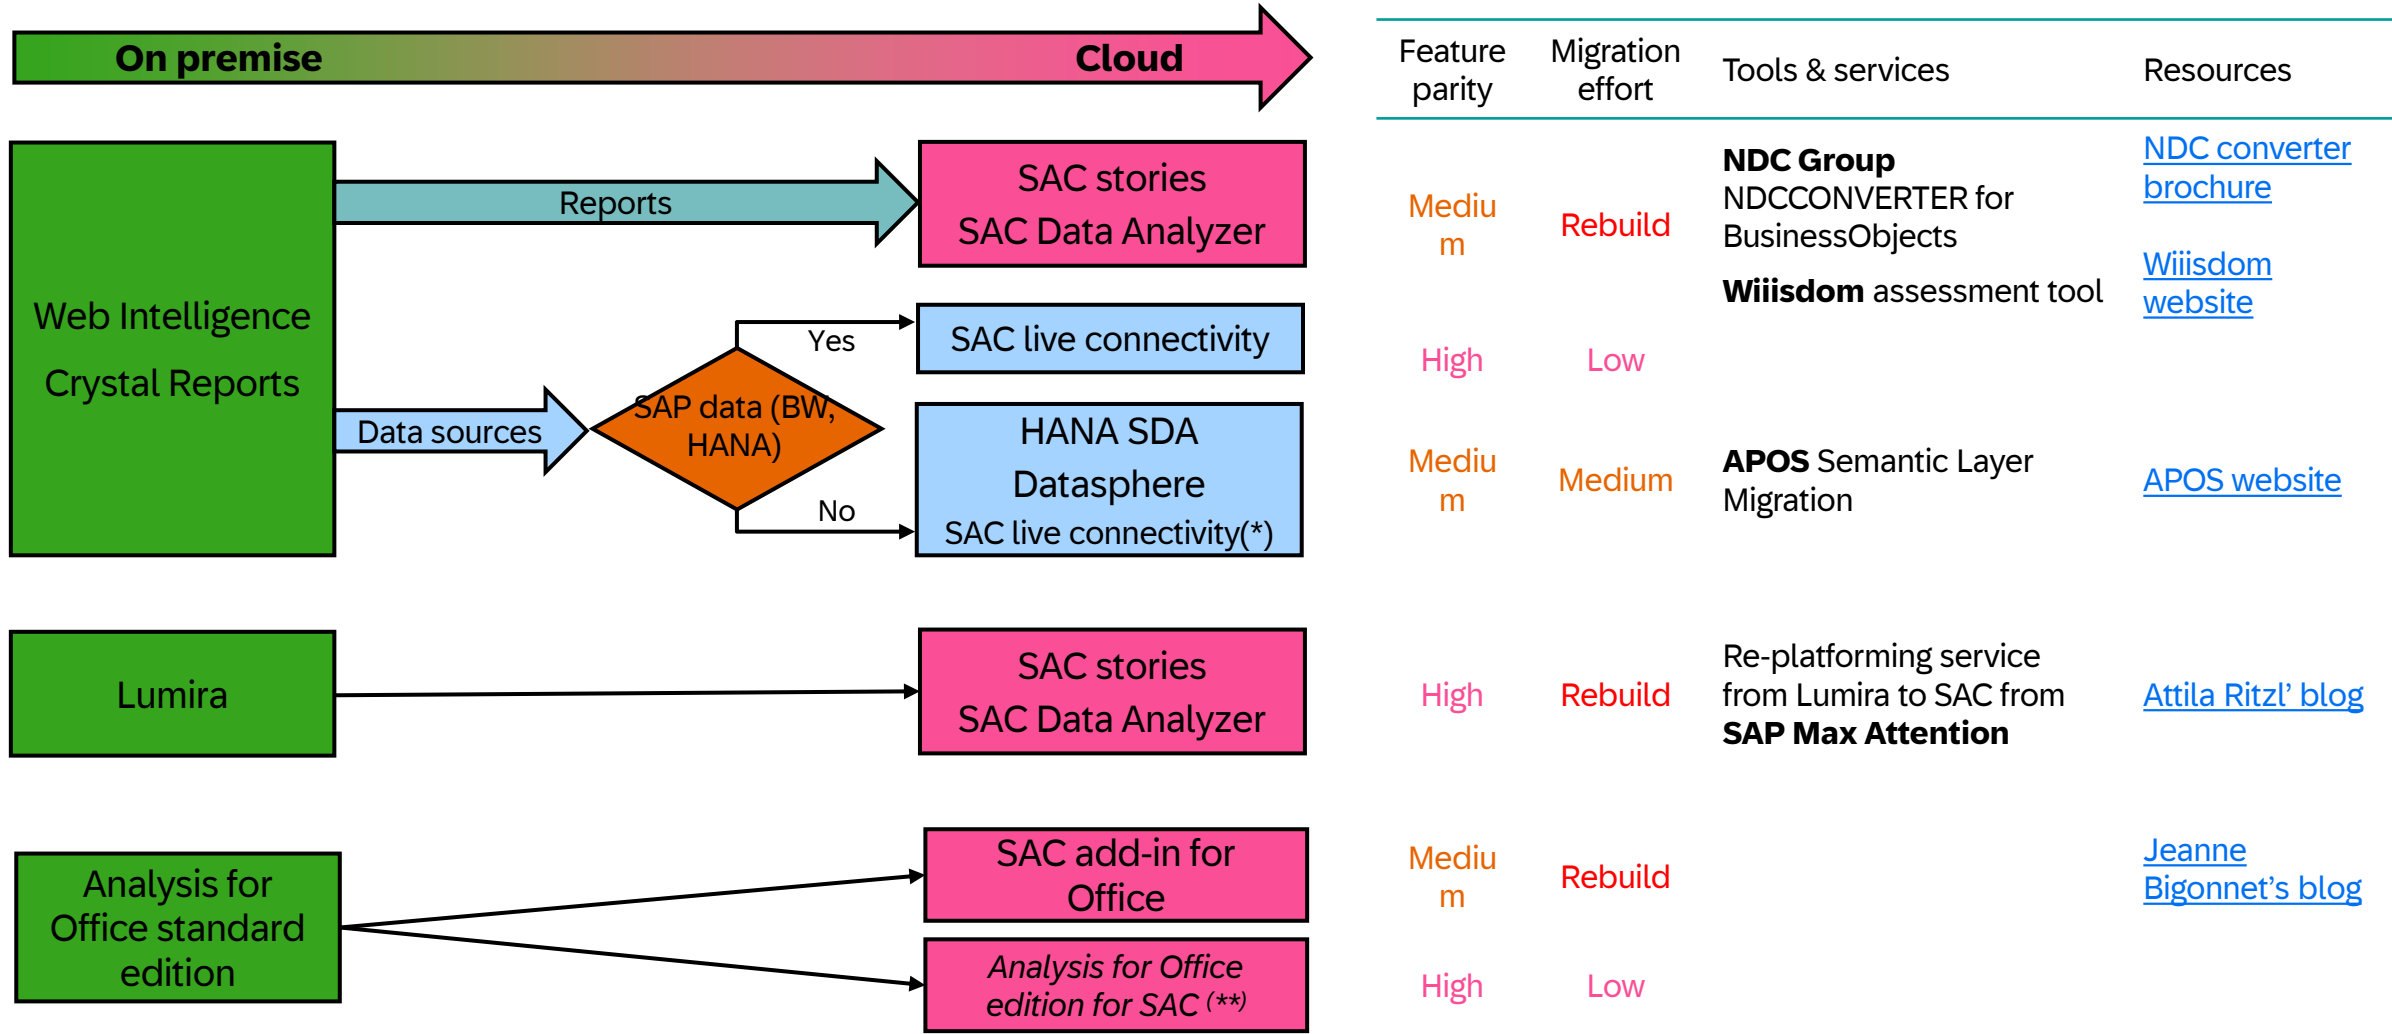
On premise

Cloud

Web Intelligence

Crystal Reports

Reports

SAC stories

SAC Data Analyzer

Yes

SAC live connectivity

Data sources

SAP data (BW, HANA)

HANA SDA

Datasphere

SAC live connectivity(*)

No

Lumira

SAC stories

SAC Data Analyzer

Analysis for Office standard edition

SAC add-in for Office

*Analysis for Office edition for SAC* (**)

| Feature parity | Migration effort | Tools & services | Resources |
|---|---|---|---|
| Medium | Rebuild | **NDC Group** NDCCONVERTER for BusinessObjects **Wiiisdom** assessment tool | NDC converter brochure Wiiisdom website |
| High | Low | | |
| Medium | Medium | **APOS** Semantic Layer Migration | APOS website |
| High | Rebuild | Re-platforming service from Lumira to SAC from **SAP Max Attention** | Attila Ritzl' blog |
| Medium | Rebuild | | Jeanne Bigonnet's blog |
| High | Low | | |